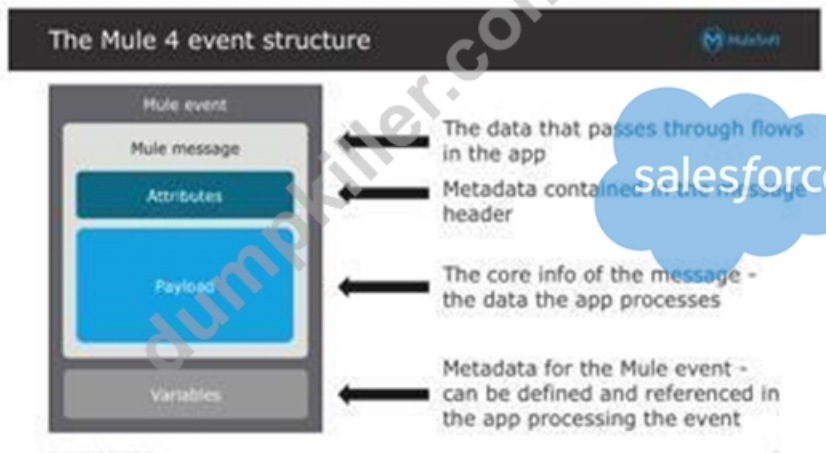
The Mule 4 event structure

MuleSoft

Mule event

Mule message

Attributes

Payload

Variables

The data that passes through flows in the app

Metadata contained in the message header

The core info of the message - the data the app processes

Metadata for the Mule event - can be defined and referenced in the app processing the event

salesforc

dumpkiller.com